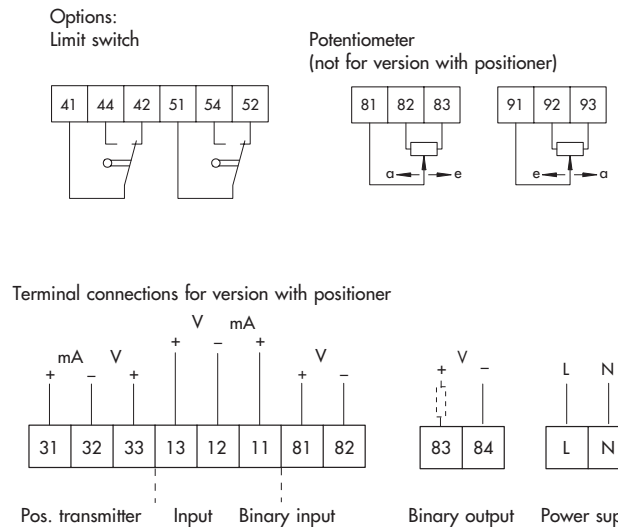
Options:
Limit switch

| 41 | 44 | 42 | 51 | 54 | 52 |
|---|---|---|---|---|---|

Potentiometer
(not for version with positioner)

| 81 | 82 | 83 |
|---|---|---|

a e

| 91 | 92 | 93 |
|---|---|---|

e a

Terminal connections for version with positioner

mA V V mA V V

+ – + + – + + – + –

| 31 | 32 | 33 | 13 | 12 | 11 | 81 | 82 |
|---|---|---|---|---|---|---|---|

| 83 | 84 |
|---|---|

L N

| L | N |
|---|---|

Pos. transmitter Input Binary input Binary output Power su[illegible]